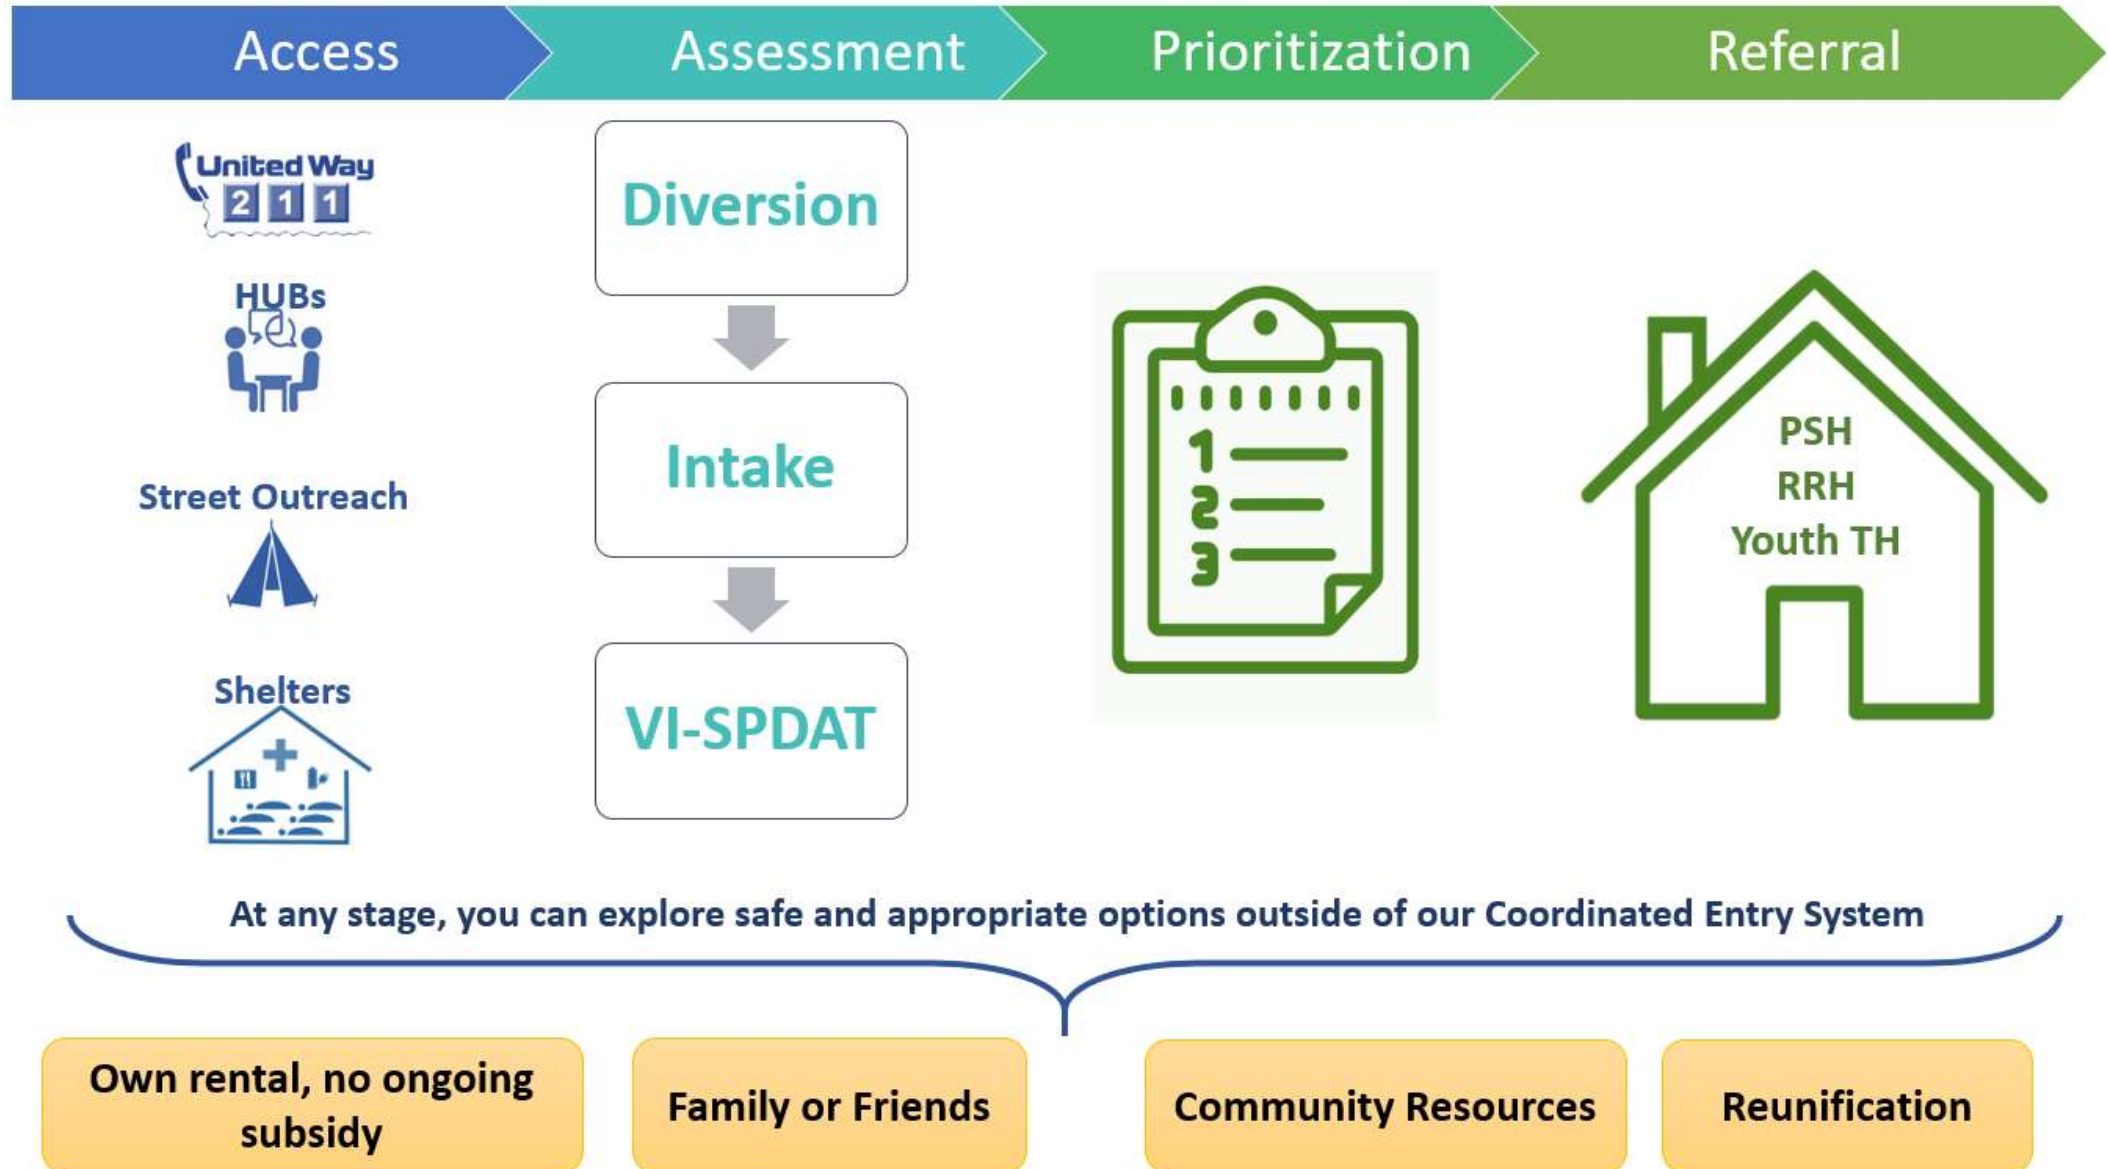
Access
Assessment
Prioritization
Referral

United Way
2 1 1

HUBs

Street Outreach

Shelters

Diversion

Intake

VI-SPDAT

1
2
3

PSH
RRH
Youth TH

At any stage, you can explore safe and appropriate options outside of our Coordinated Entry System

Own rental, no ongoing subsidy

Family or Friends

Community Resources

Reunification